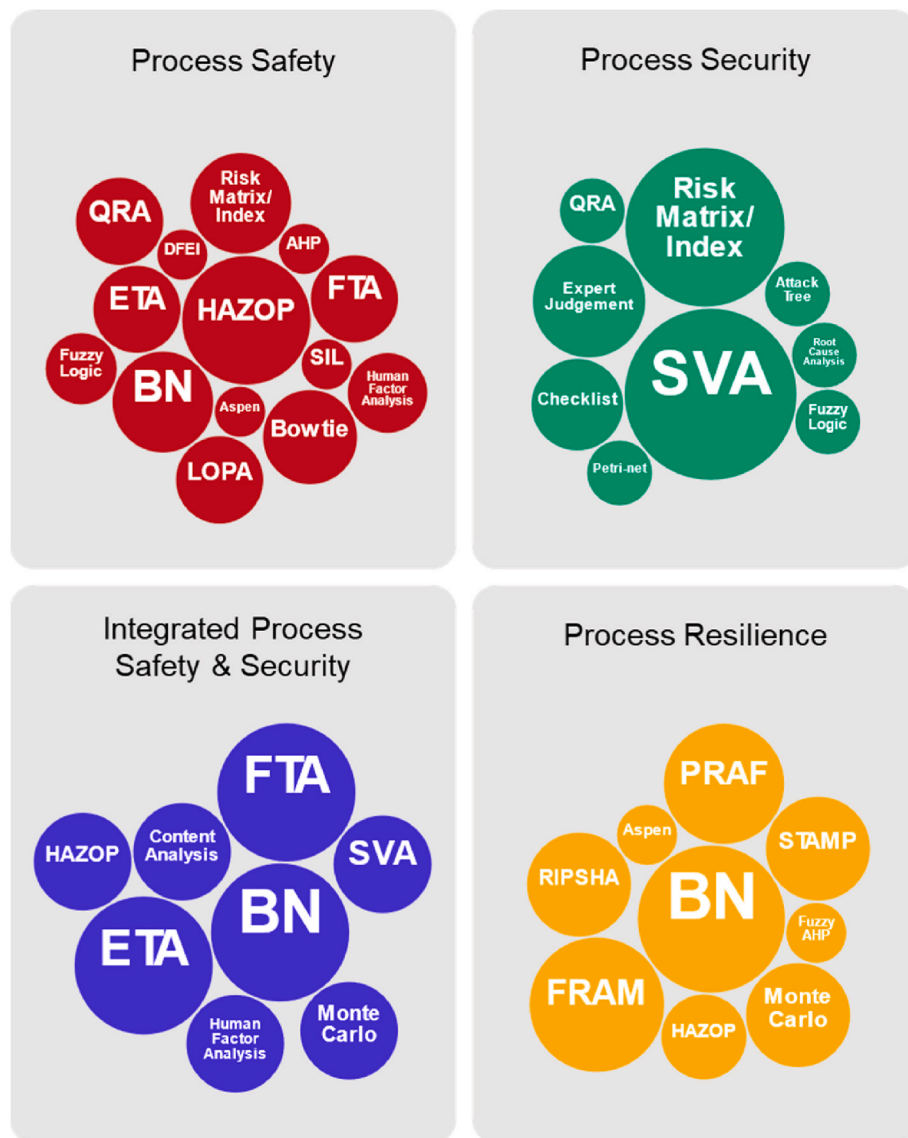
Process Safety

QRA
Risk Matrix/ Index
DFEI
AHP
ETA
HAZOP
FTA
Fuzzy Logic
SIL
BN
Human Factor Analysis
Aspen
Bowtie
LOPA

Process Security

QRA
Risk Matrix/ Index
Expert Judgement
Attack Tree
Root Cause Analysis
SVA
Checklist
Fuzzy Logic
Petri-net

Integrated Process Safety & Security

FTA
HAZOP
Content Analysis
SVA
BN
ETA
Monte Carlo
Human Factor Analysis

Process Resilience

PRAF
Aspen
STAMP
RIPSHA
BN
Fuzzy AHP
FRAM
Monte Carlo
HAZOP